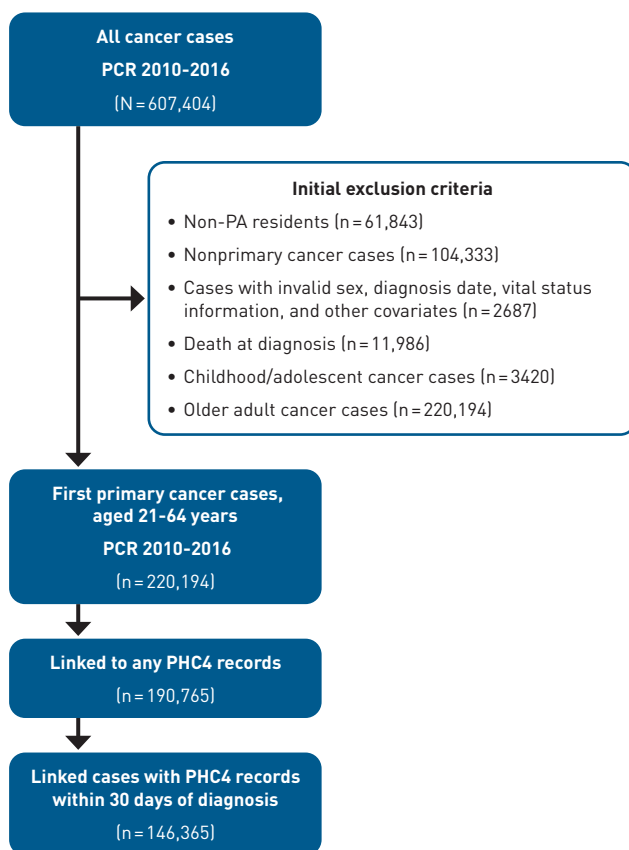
All cancer cases

PCR 2010-2016

(N = 607,404)

Initial exclusion criteria

• Non-PA residents (n = 61,843)

• Nonprimary cancer cases (n = 104,333)

• Cases with invalid sex, diagnosis date, vital status information, and other covariates (n = 2687)

• Death at diagnosis (n = 11,986)

• Childhood/adolescent cancer cases (n = 3420)

• Older adult cancer cases (n = 220,194)

First primary cancer cases, aged 21-64 years

PCR 2010-2016

(n = 220,194)

Linked to any PHC4 records

(n = 190,765)

Linked cases with PHC4 records within 30 days of diagnosis

(n = 146,365)